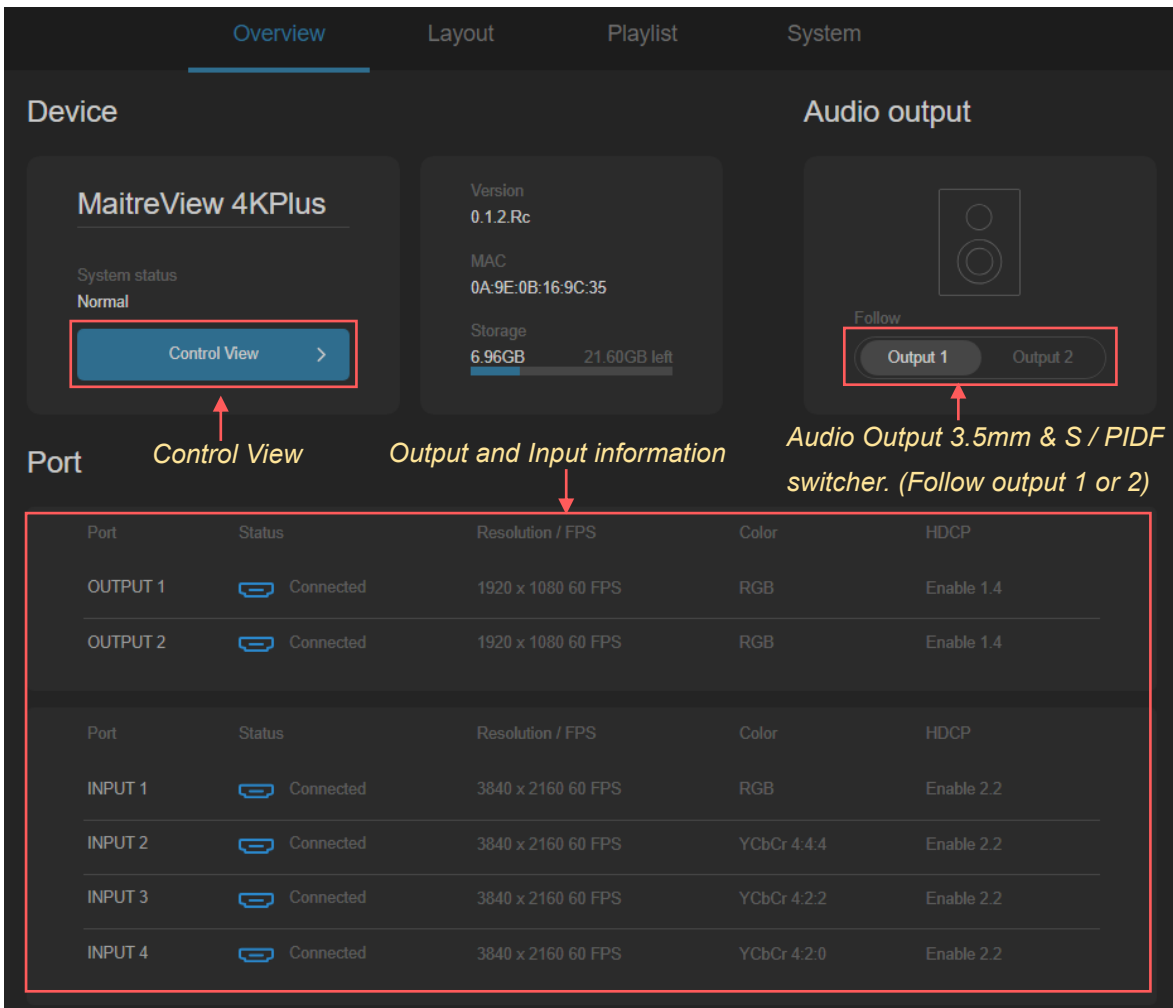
Overview Layout Playlist System

Device

MaitreView 4KPlus

System status
Normal

Control View >

Version
0.1.2.Rc

MAC
0A:9E:0B:16:9C:35

Storage
6.96GB 21.60GB left

Audio output

Follow
Output 1 Output 2

Control View

Output and Input information

Audio Output 3.5mm & S / PIDF switcher. (Follow output 1 or 2)

Port

| Port | Status | Resolution / FPS | Color | HDCP |
|---|---|---|---|---|
| OUTPUT 1 | Connected | 1920 x 1080 60 FPS | RGB | Enable 1.4 |
| OUTPUT 2 | Connected | 1920 x 1080 60 FPS | RGB | Enable 1.4 |

| Port | Status | Resolution / FPS | Color | HDCP |
|---|---|---|---|---|
| INPUT 1 | Connected | 3840 x 2160 60 FPS | RGB | Enable 2.2 |
| INPUT 2 | Connected | 3840 x 2160 60 FPS | YCbCr 4:4:4 | Enable 2.2 |
| INPUT 3 | Connected | 3840 x 2160 60 FPS | YCbCr 4:2:2 | Enable 2.2 |
| INPUT 4 | Connected | 3840 x 2160 60 FPS | YCbCr 4:2:0 | Enable 2.2 |